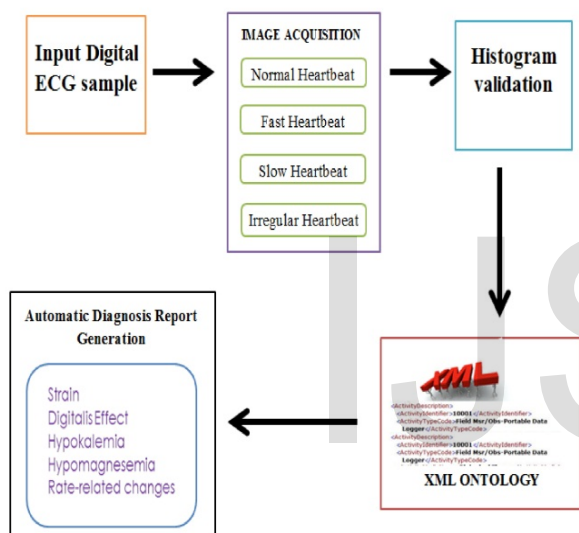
Input Digital ECG sample

IMAGE ACQUISITION

Normal Heartbeat

Fast Heartbeat

Slow Heartbeat

Irregular Heartbeat

Histogram validation

Automatic Diagnosis Report Generation

Strain
Digitalis Effect
Hypokalemia
Hypomagnesemia
Rate-related changes

XML

<ActivityDescription>
<ActivityIdentifier>10001</ActivityIdentifier>
<ActivityTypeCode>Field Msr/Obs-Portable Data Logger</ActivityTypeCode>
<ActivityDescription>
<ActivityIdentifier>10001</ActivityIdentifier>
<ActivityTypeCode>Field Msr/Obs-Portable Data Logger</ActivityTypeCode>

XML ONTOLOGY